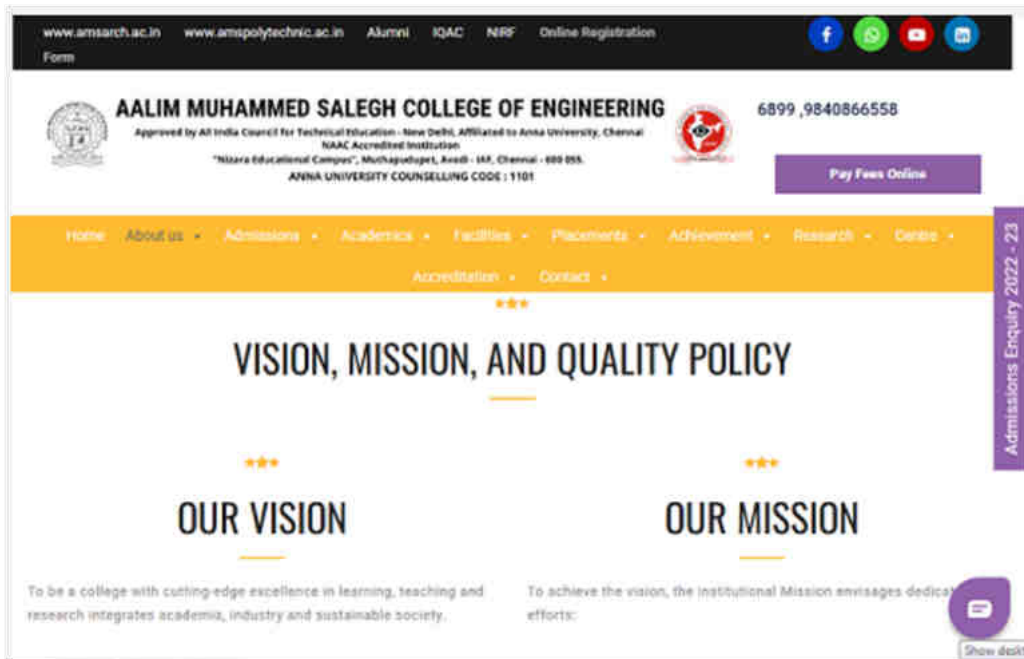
www.amsarch.ac.in www.amspolytechnic.ac.in Alumni IQAC NIRF Online Registration Form

AALIM MUHAMMED SALEGH COLLEGE OF ENGINEERING

Approved by All India Council for Technical Education - New Delhi, Affiliated to Anna University, Chennai
NAAC Accredited Institution
"Nizara Educational Campus", Muthapudupet, Avadi - IAF, Chennai - 600 055.
ANNA UNIVERSITY COUNSELLING CODE : 1101

6899 ,9840866558

Pay Fees Online

Home About us Admissions Academics Facilities Placements Achievement Research Centre Accreditation Contact

Admissions Enquiry 2022 - 23

VISION, MISSION, AND QUALITY POLICY

OUR VISION

To be a college with cutting-edge excellence in learning, teaching and research integrates academia, industry and sustainable society.

OUR MISSION

To achieve the vision, the institutional Mission envisages dedica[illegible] efforts:

Show desk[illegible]